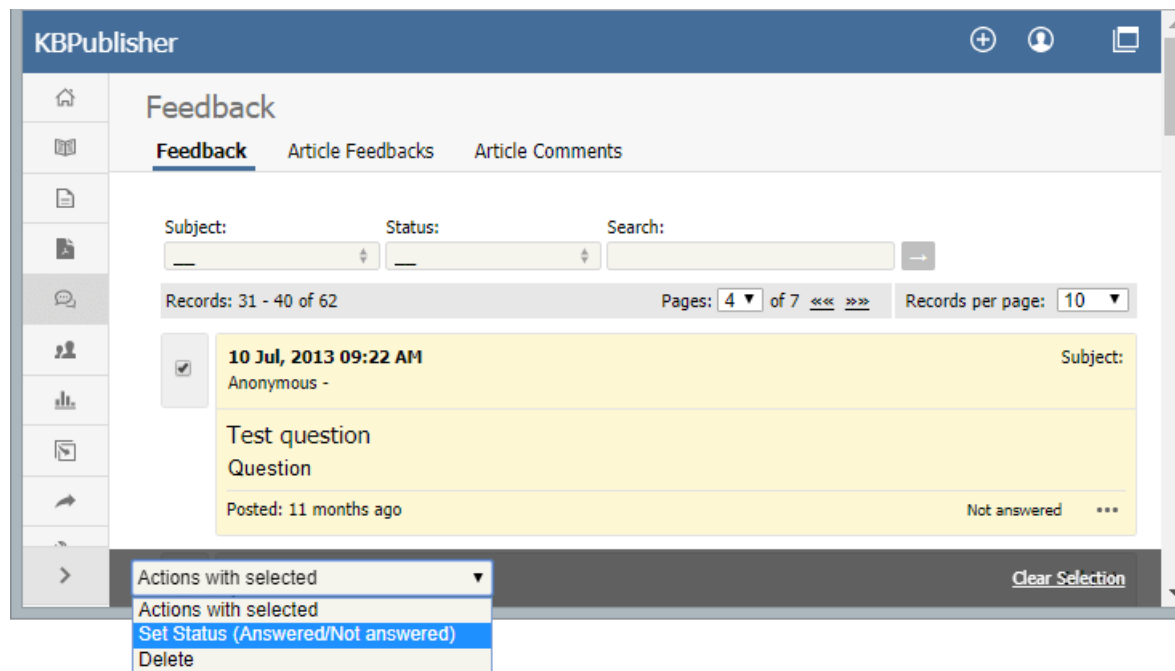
KBPublisher

Feedback

Feedback Article Feedbacks Article Comments

Subject: Status: Search:

__ __ →

Records: 31 - 40 of 62 Pages: 4 ▼ of 7 «« »» Records per page: 10 ▼

10 Jul, 2013 09:22 AM Subject:
Anonymous -

Test question
Question

Posted: 11 months ago Not answered •••

Actions with selected ▼ Clear Selection

Actions with selected
Set Status (Answered/Not answered)
Delete